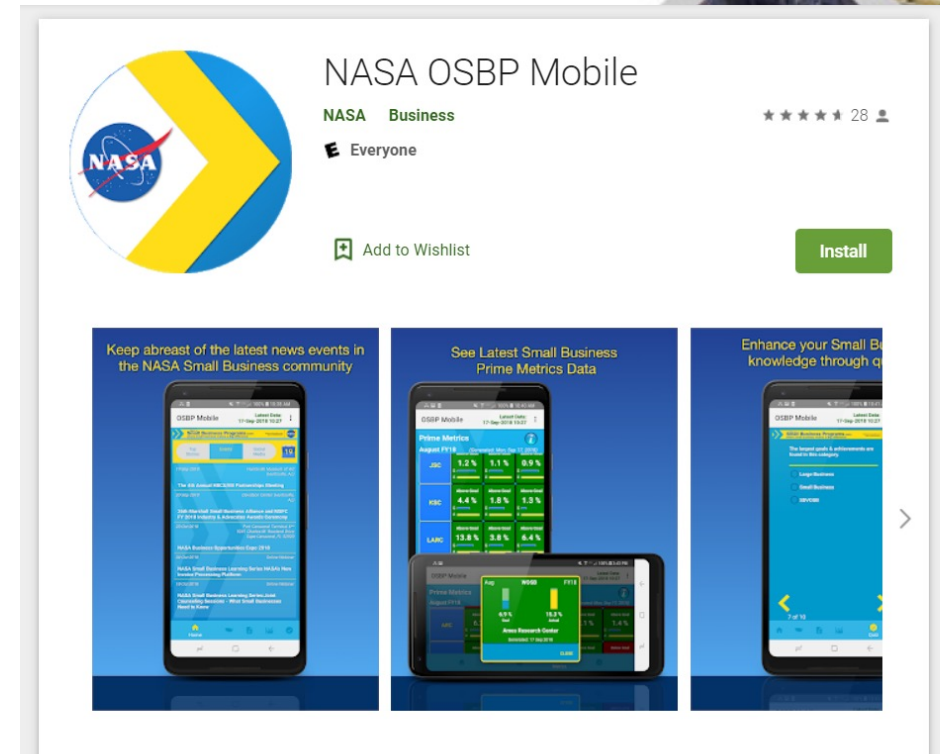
NASA

NASA OSBP Mobile

NASA Business

28

Everyone

Add to Wishlist

Install

Keep abreast of the latest news events in the NASA Small Business community

OSBP Mobile

Latest Data: 17-Sep-2018 10:27

The 4th Annual NBC/OSBP Partnerships Meeting

NASA Business Opportunities Expo 2018

NASA Small Business Learning Series NASA's New Invoice Processing Platform

Home

See Latest Small Business Prime Metrics Data

OSBP Mobile

Latest Data: 17-Sep-2018 10:27

Prime Metrics

August FY18

JSC 1.2 % 1.1 % 0.9 %

KSC 4.4 % 1.8 % 1.3 %

LARC 13.8 % 3.8 % 6.4 %

OSBP Mobile

Prime Metrics

Aug WOSB FY18

6.9 %

15.3 %

Ames Research Center

CLOSE

Enhance your Small B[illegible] knowledge through q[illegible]

OSBP Mobile

The largest goals & achievements are found in this category

Large Business

Small Business

DEVCHB

7 of 10